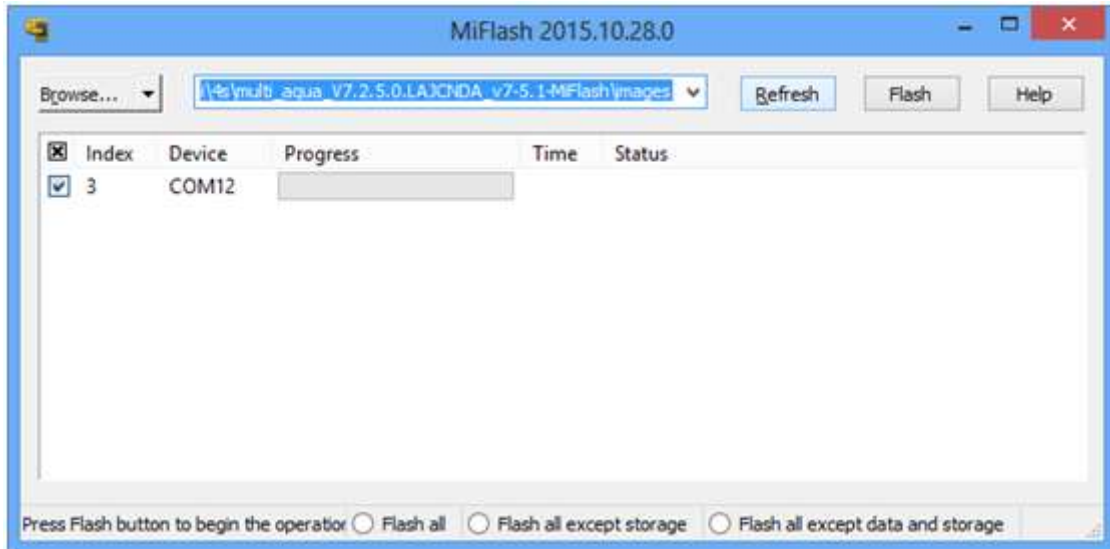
MiFlash 2015.10.28.0

Browse...

\\4s\multi_aqua_V7.2.5.0.LAJCNDA_v7-5.1-MiFlash\images

Refresh

Flash

Help

| Index | Device | Progress | Time | Status |
|---|---|---|---|---|
| 3 | COM12 | | | |

Press Flash button to begin the operatio

Flash all

Flash all except storage

Flash all except data and storage